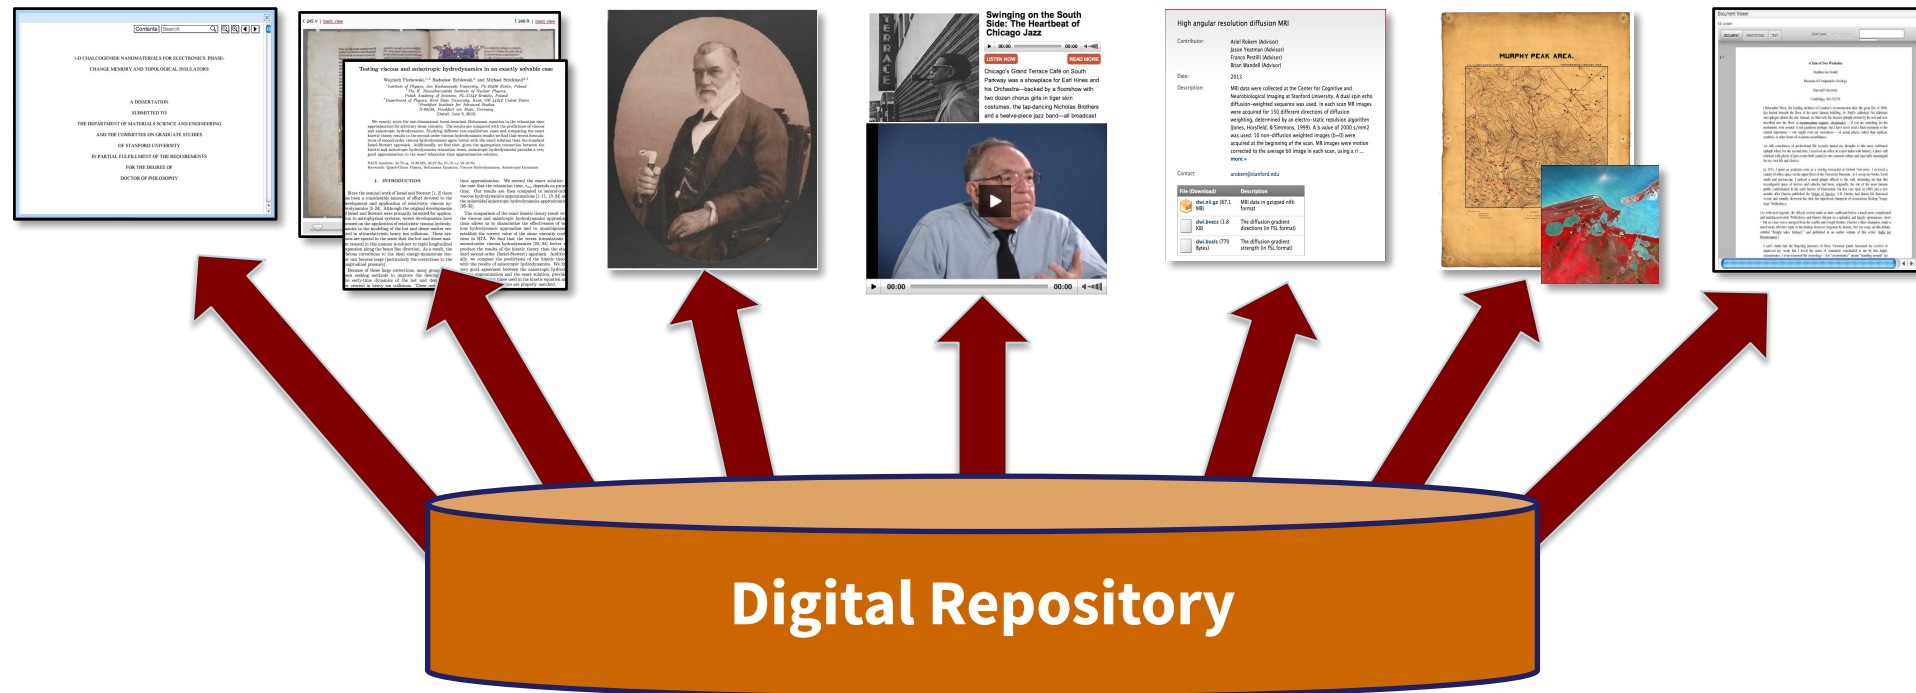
Contents | Search

1-D CHALCOGENIDE NANOMATERIALS FOR ELECTRONICS: PHASE-CHANGE MEMORY AND TOPOLOGICAL INSULATORS

A DISSERTATION
SUBMITTED TO
THE DEPARTMENT OF MATERIALS SCIENCE AND ENGINEERING
AND THE COMMITTEE ON GRADUATE STUDIES
OF STANFORD UNIVERSITY
IN PARTIAL FULFILLMENT OF THE REQUIREMENTS
FOR THE DEGREE OF
DOCTOR OF PHILOSOPHY

Testing viscous and anisotropic hydrodynamics in an exactly solvable case

Wojciech Florkowski, Radoslaw Ryblewski, and Michael Strickland

I. INTRODUCTION

Swinging on the South Side: The Heartbeat of Chicago Jazz

00:00 00:00

LISTEN NOW READ MORE

Chicago's Grand Terrace Café on South Parkway was a showplace for Earl Hines and his Orchestra—backed by a floorshow with two dozen chorus girls in tiger skin costumes, the tap-dancing Nicholas Brothers and a twelve-piece jazz band—all broadcast

TERRACE

00:00 00:00

High angular resolution diffusion MRI

Contributor: Ariel Rokem (Advisor)
Jason Yeatman (Advisor)
Franco Pestilli (Advisor)
Brian Wandell (Advisor)

Date: 2013

Description: MRI data were collected at the Center for Cognitive and Neurobiological Imaging at Stanford University. A dual spin echo diffusion-weighted sequence was used. In each scan MR images were acquired for 150 different directions of diffusion weighting, determined by an electro-static repulsion algorithm (Jones, Horsfield, & Simmons, 1999). A b value of 2000 s/mm2 was used. 10 non-diffusion weighted images (b=0) were acquired at the beginning of the scan. MR images were motion corrected to the average b0 image in each scan, using a ri ...
more »

Contact: arokem@stanford.edu

| File (Download) | Description |
|---|---|
| dwi.nii.gz (67.1 MB) | MRI data in gzipped nifti format |
| dwi.bvecs (3.8 KB) | The diffusion gradient directions (in FSL format) |
| dwi.bvals (770 Bytes) | The diffusion gradient strength (in FSL format) |

MURPHY PEAK AREA

Document Viewer

Digital Repository